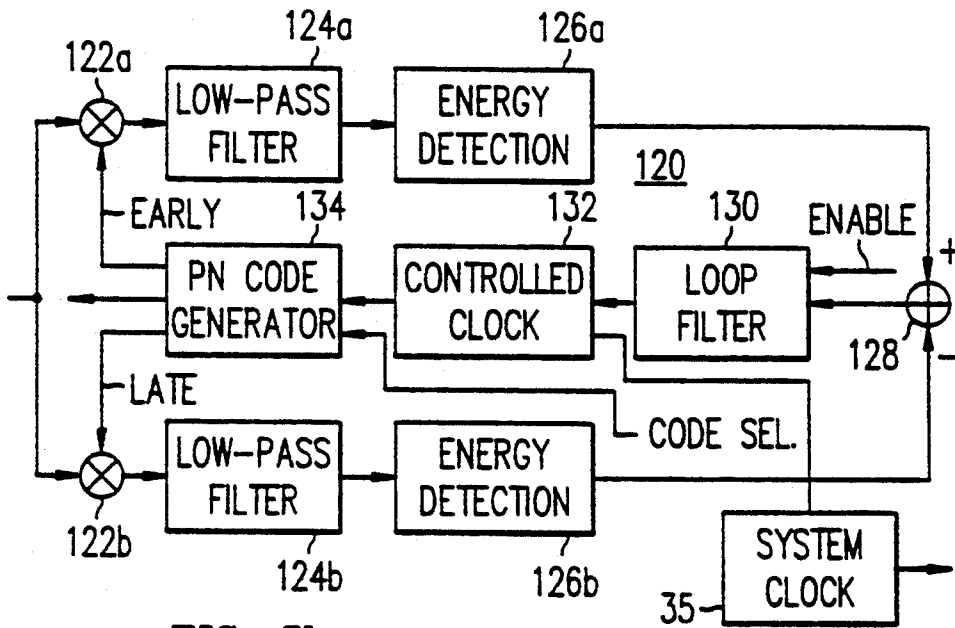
124a
126a
122a
LOW-PASS FILTER
ENERGY DETECTION
120
EARLY
134
132
130
ENABLE
+
PN CODE GENERATOR
CONTROLLED CLOCK
LOOP FILTER
128
-
LATE
CODE SEL.
LOW-PASS FILTER
ENERGY DETECTION
122b
124b
126b
SYSTEM CLOCK
35